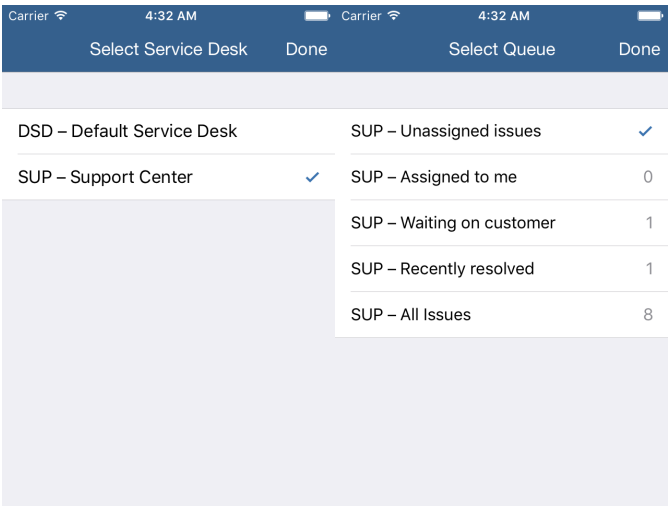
Carrier 4:32 AM

Select Service Desk Done

DSD – Default Service Desk

SUP – Support Center ✓

Carrier 4:32 AM

Select Queue Done

SUP – Unassigned issues ✓

SUP – Assigned to me 0

SUP – Waiting on customer 1

SUP – Recently resolved 1

SUP – All Issues 8